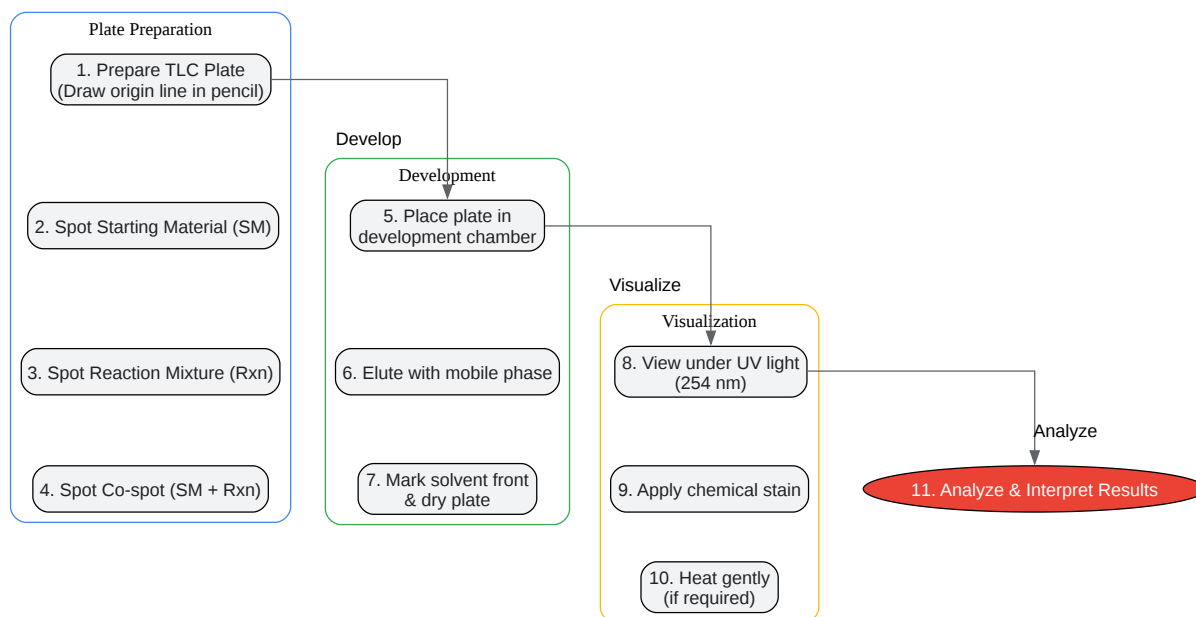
Plate Preparation

1. Prepare TLC Plate (Draw origin line in pencil)

2. Spot Starting Material (SM)

3. Spot Reaction Mixture (Rxn)

4. Spot Co-spot (SM + Rxn)

Develop

Development

5. Place plate in development chamber

6. Elute with mobile phase

7. Mark solvent front & dry plate

Visualize

Visualization

8. View under UV light (254 nm)

9. Apply chemical stain

10. Heat gently (if required)

Analyze

11. Analyze & Interpret Results